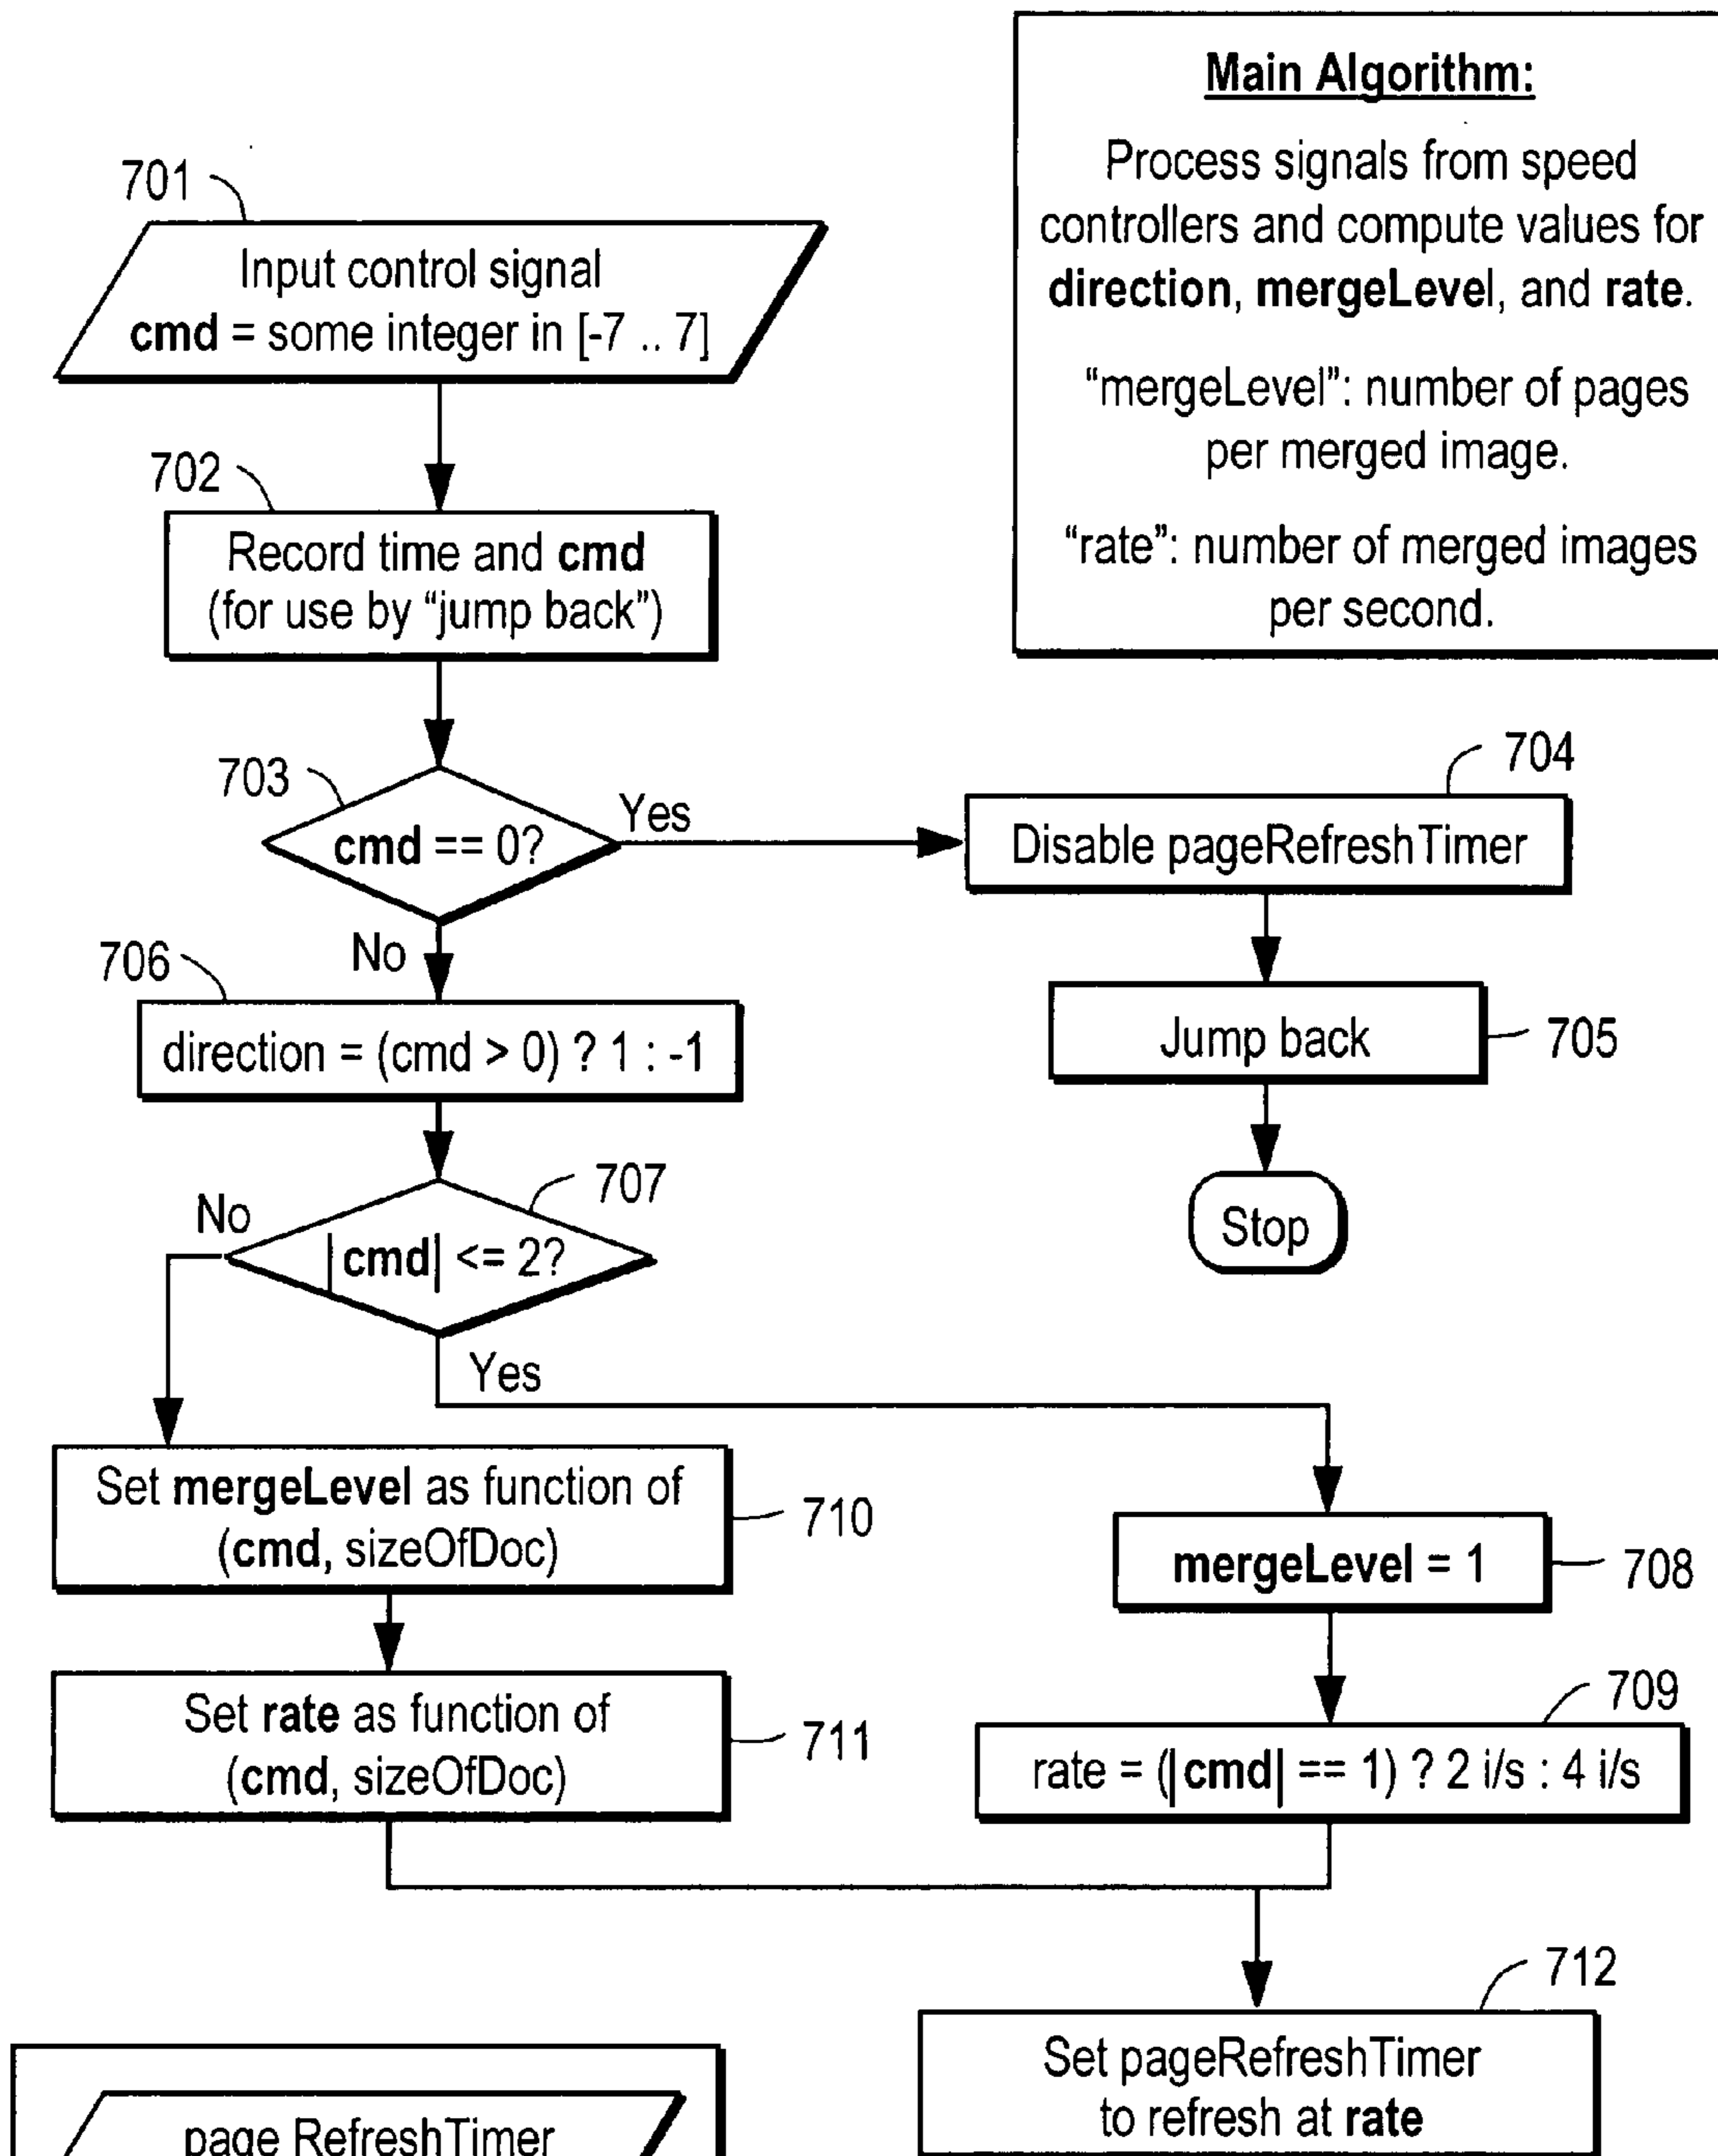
Main Algorithm:

Process signals from speed controllers and compute values for direction, mergeLevel, and rate.

"mergeLevel": number of pages per merged image.

"rate": number of merged images per second.

701

Input control signal
cmd = some integer in [-7 .. 7]

702

Record time and cmd
(for use by "jump back")

703

cmd == 0?

Yes

704

Disable pageRefreshTimer

Jump back

705

Stop

No

706

direction = (cmd > 0) ? 1 : -1

707

No

|cmd| <= 2?

Yes

Set mergeLevel as function of (cmd, sizeOfDoc)

710

mergeLevel = 1

708

Set rate as function of (cmd, sizeOfDoc)

711

709

rate = (|cmd| == 1) ? 2 i/s : 4 i/s

712

Set pageRefreshTimer to refresh at rate

page RefreshTimer